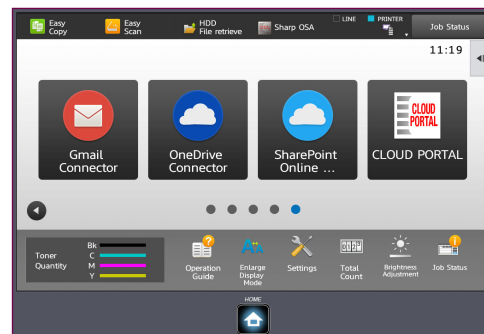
Easy Copy
Easy Scan
HDD File retrieve
Sharp OSA
LINE
PRINTER
Job Status
11:19

Gmail Connector
OneDrive Connector
SharePoint Online ...
CLOUD PORTAL
CLOUD PORTAL

Toner Quantity
Bk
C
M
Y
Operation Guide
Enlarge Display Mode
Settings
Total Count
Brightness Adjustment
Job Status

HOME